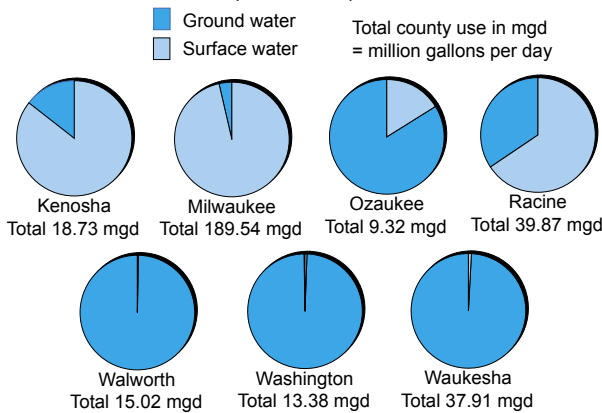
Ground water
Surface water

Total county use in mgd
= million gallons per day

Kenosha
Total 18.73 mgd

Milwaukee
Total 189.54 mgd

Ozaukee
Total 9.32 mgd

Racine
Total 39.87 mgd

Walworth
Total 15.02 mgd

Washington
Total 13.38 mgd

Waukesha
Total 37.91 mgd